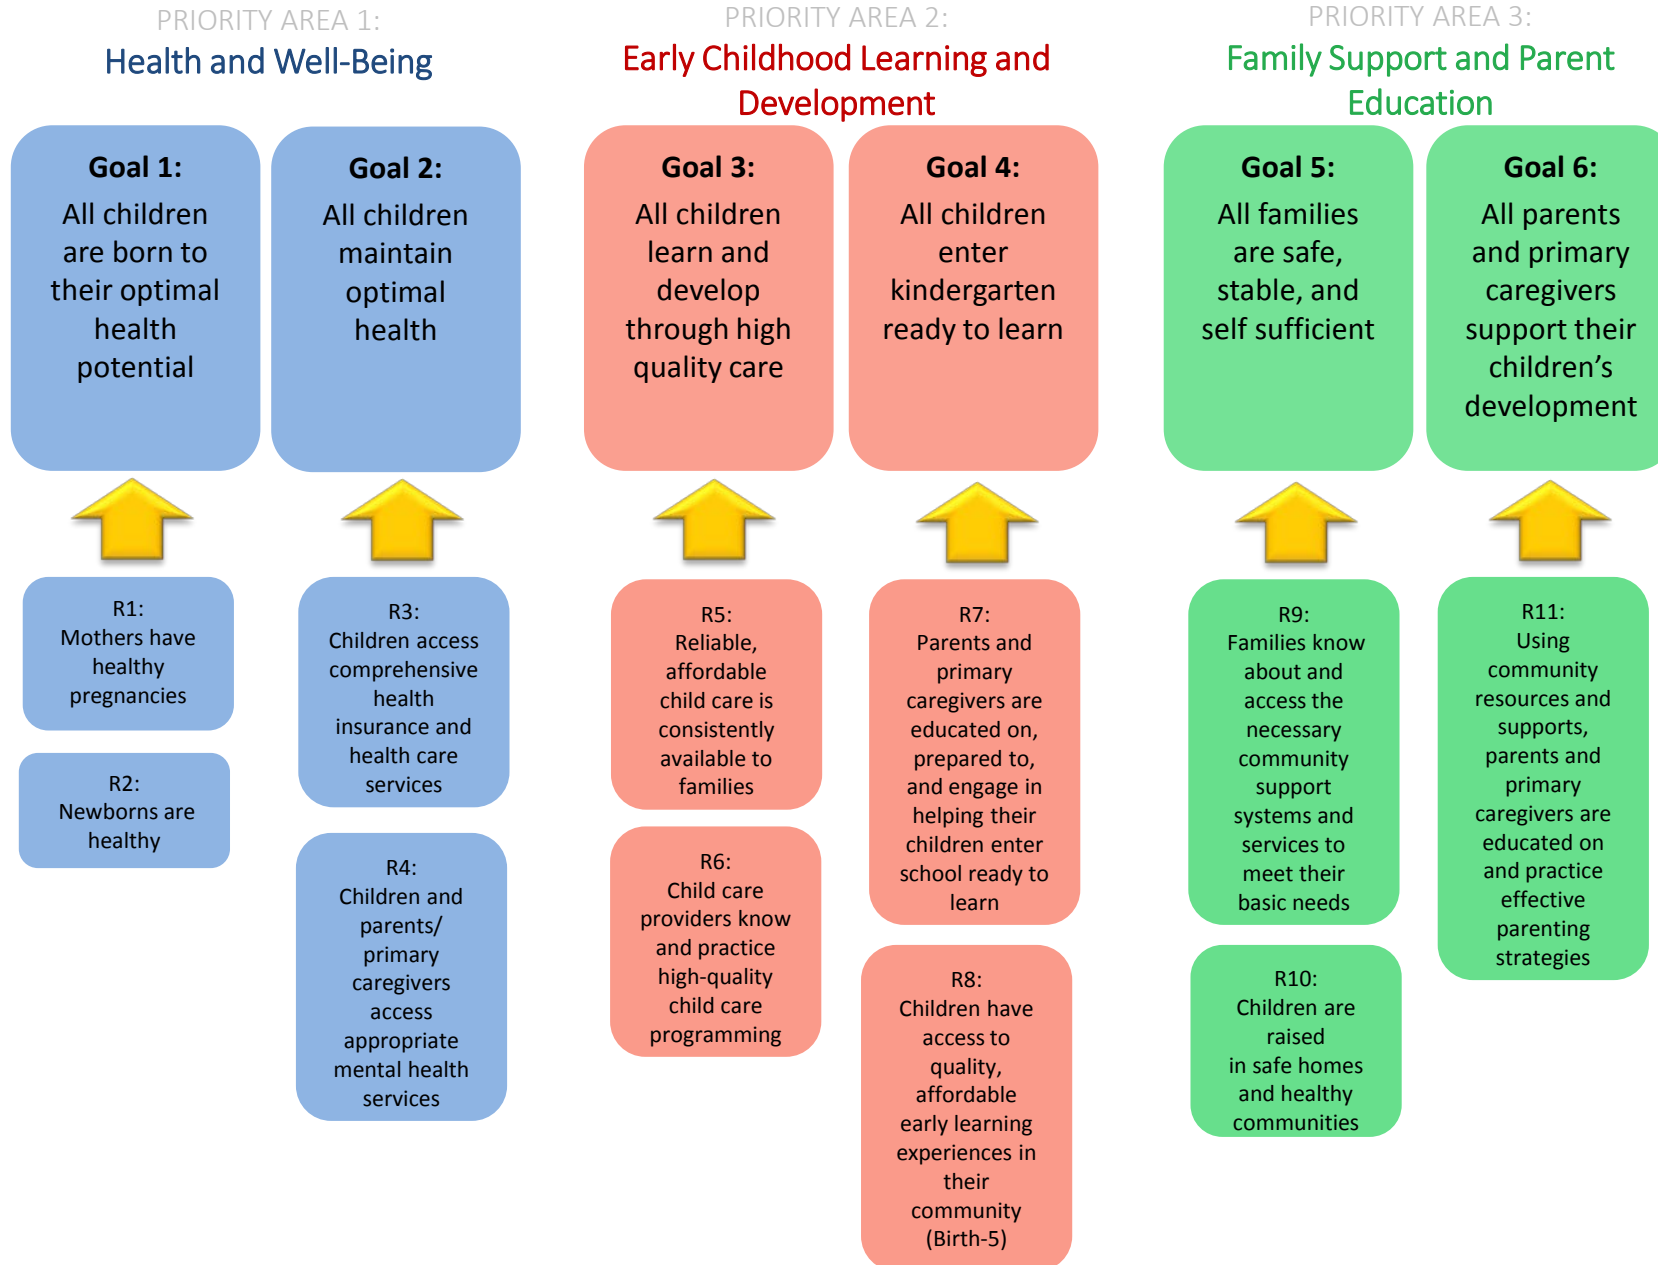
PRIORITY AREA 1:
Health and Well-Being

Goal 1:
All children are born to their optimal health potential

Goal 2:
All children maintain optimal health

R1:
Mothers have healthy pregnancies

R2:
Newborns are healthy

R3:
Children access comprehensive health insurance and health care services

R4:
Children and parents/ primary caregivers access appropriate mental health services

PRIORITY AREA 2:
Early Childhood Learning and Development

Goal 3:
All children learn and develop through high quality care

Goal 4:
All children enter kindergarten ready to learn

R5:
Reliable, affordable child care is consistently available to families

R6:
Child care providers know and practice high-quality child care programming

R7:
Parents and primary caregivers are educated on, prepared to, and engage in helping their children enter school ready to learn

R8:
Children have access to quality, affordable early learning experiences in their community (Birth-5)

PRIORITY AREA 3:
Family Support and Parent Education

Goal 5:
All families are safe, stable, and self sufficient

Goal 6:
All parents and primary caregivers support their children's development

R9:
Families know about and access the necessary community support systems and services to meet their basic needs

R10:
Children are raised in safe homes and healthy communities

R11:
Using community resources and supports, parents and primary caregivers are educated on and practice effective parenting strategies